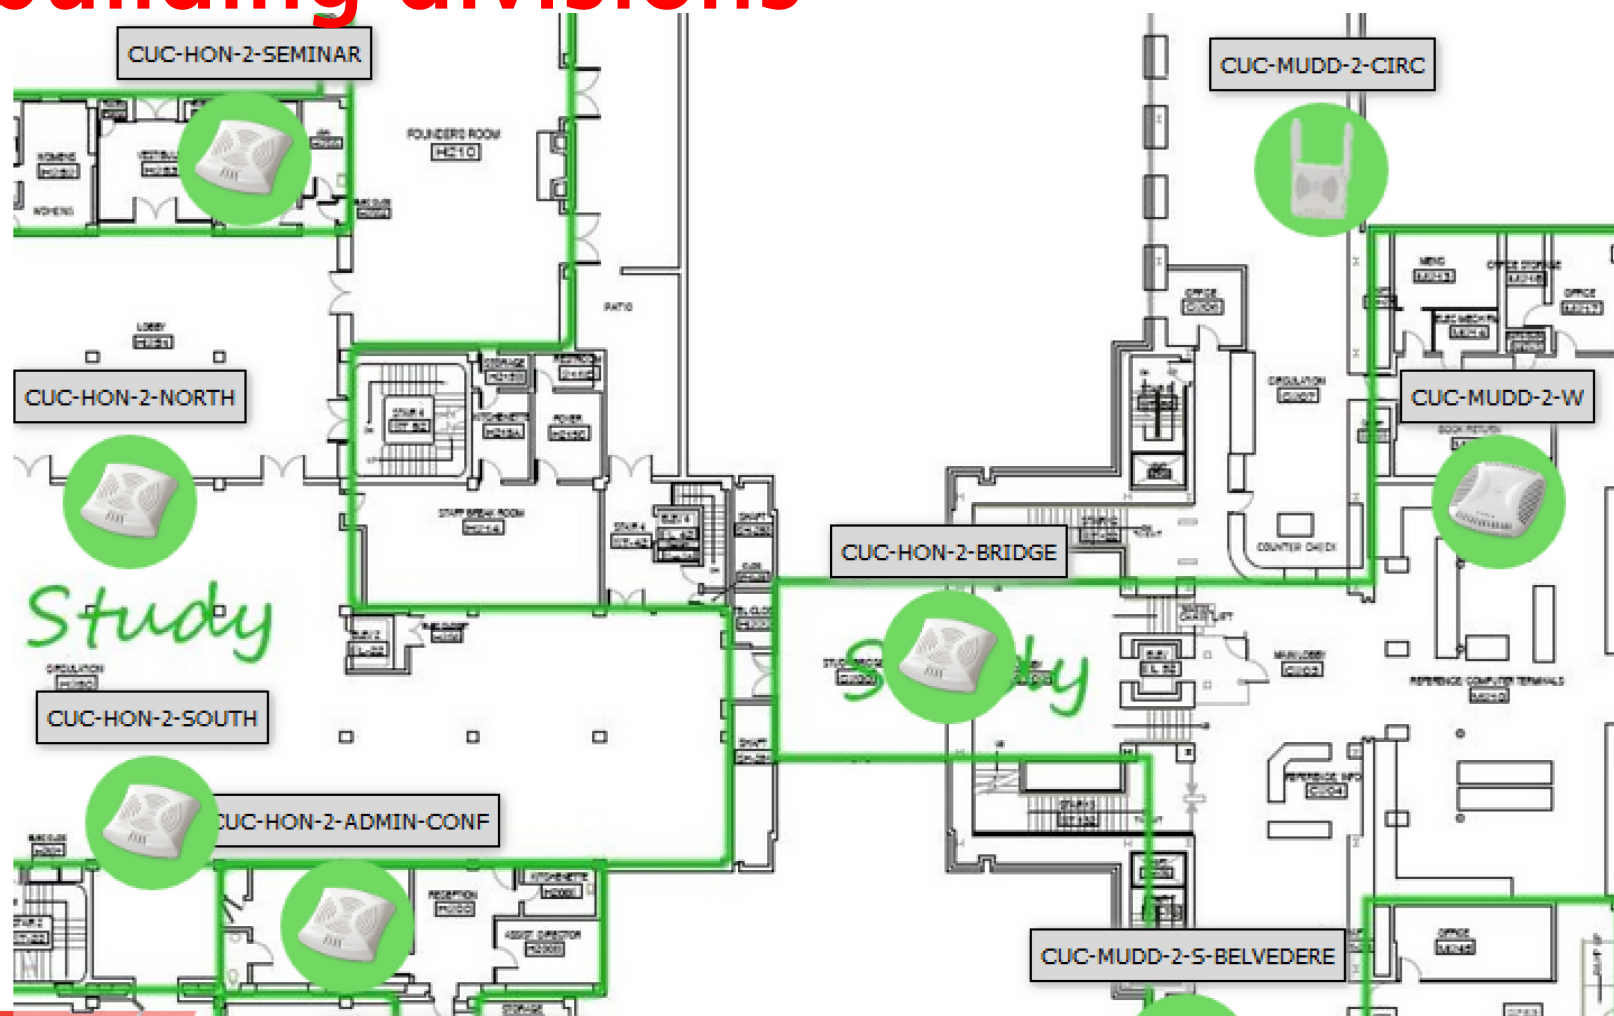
CUC-HON-2-SEMINAR

CUC-MUDD-2-CIRC

FOUNDERS ROOM
H210

PATIO

CUC-HON-2-NORTH

CUC-MUDD-2-W

STAFF BREAK ROOM

CIRCULATION

COUNTER CHECK

CUC-HON-2-BRIDGE

Study

Study

CIRCULATION

CUC-HON-2-SOUTH

MAIN LOBBY

REFERENCE COMPUTER TERMINALS

CUC-HON-2-ADMIN-CONF

RECEPTION

ASSIST. DIRECTOR

CUC-MUDD-2-S-BELVEDERE

OFFICE